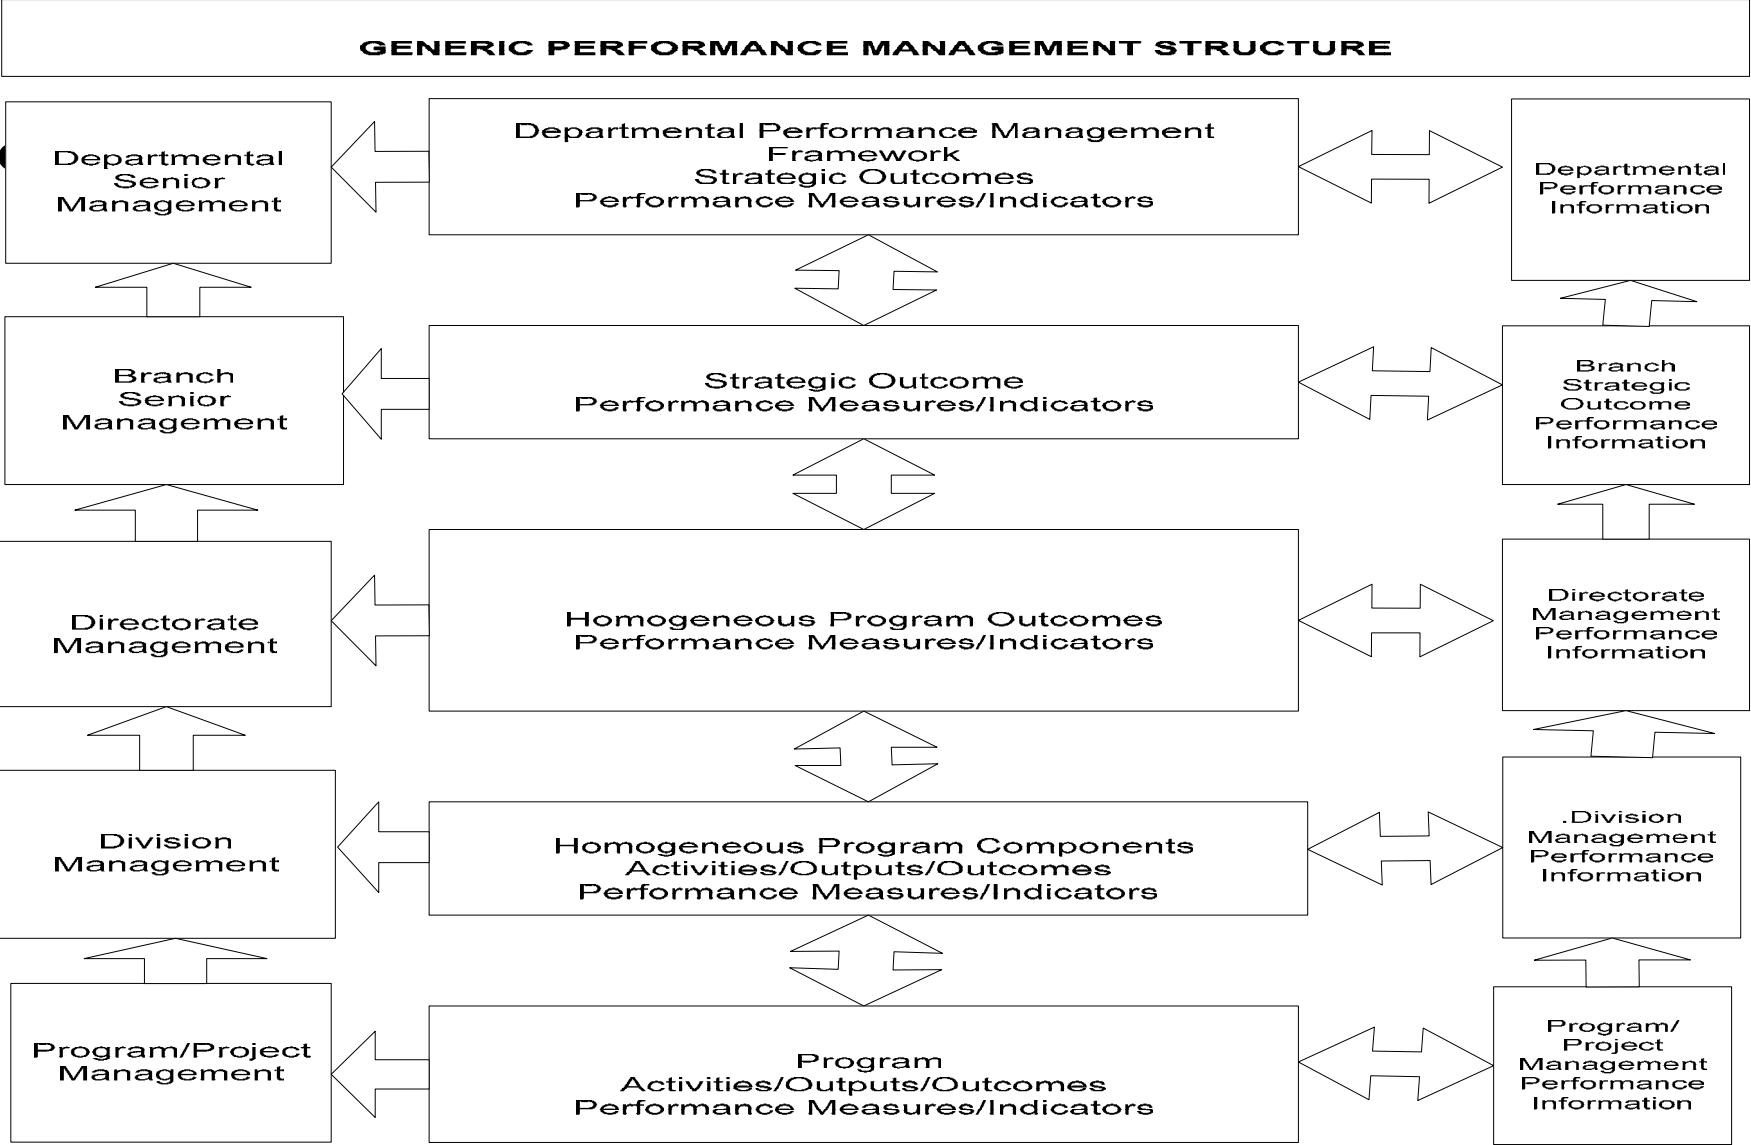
GENERIC PERFORMANCE MANAGEMENT STRUCTURE

Departmental Senior Management

Departmental Performance Management Framework
Strategic Outcomes
Performance Measures/Indicators

Departmental Performance Information

Branch Senior Management

Strategic Outcome
Performance Measures/Indicators

Branch Strategic Outcome Performance Information

Directorate Management

Homogeneous Program Outcomes
Performance Measures/Indicators

Directorate Management Performance Information

Division Management

Homogeneous Program Components
Activities/Outputs/Outcomes
Performance Measures/Indicators

.Division Management Performance Information

Program/Project Management

Program
Activities/Outputs/Outcomes
Performance Measures/Indicators

Program/ Project Management Performance Information